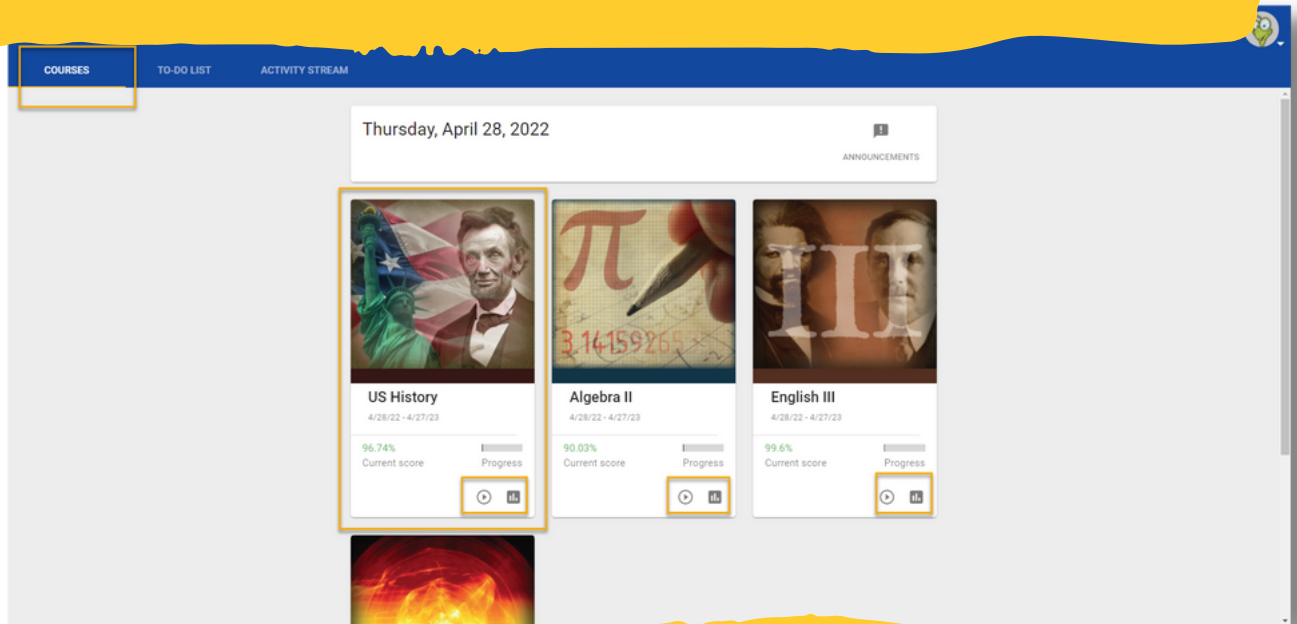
COURSES TO-DO LIST ACTIVITY STREAM

Thursday, April 28, 2022

ANNOUNCEMENTS

US History
4/28/22 - 4/27/23
96.74%
Current score
Progress

Algebra II
4/28/22 - 4/27/23
90.03%
Current score
Progress

English III
4/28/22 - 4/27/23
99.6%
Current score
Progress